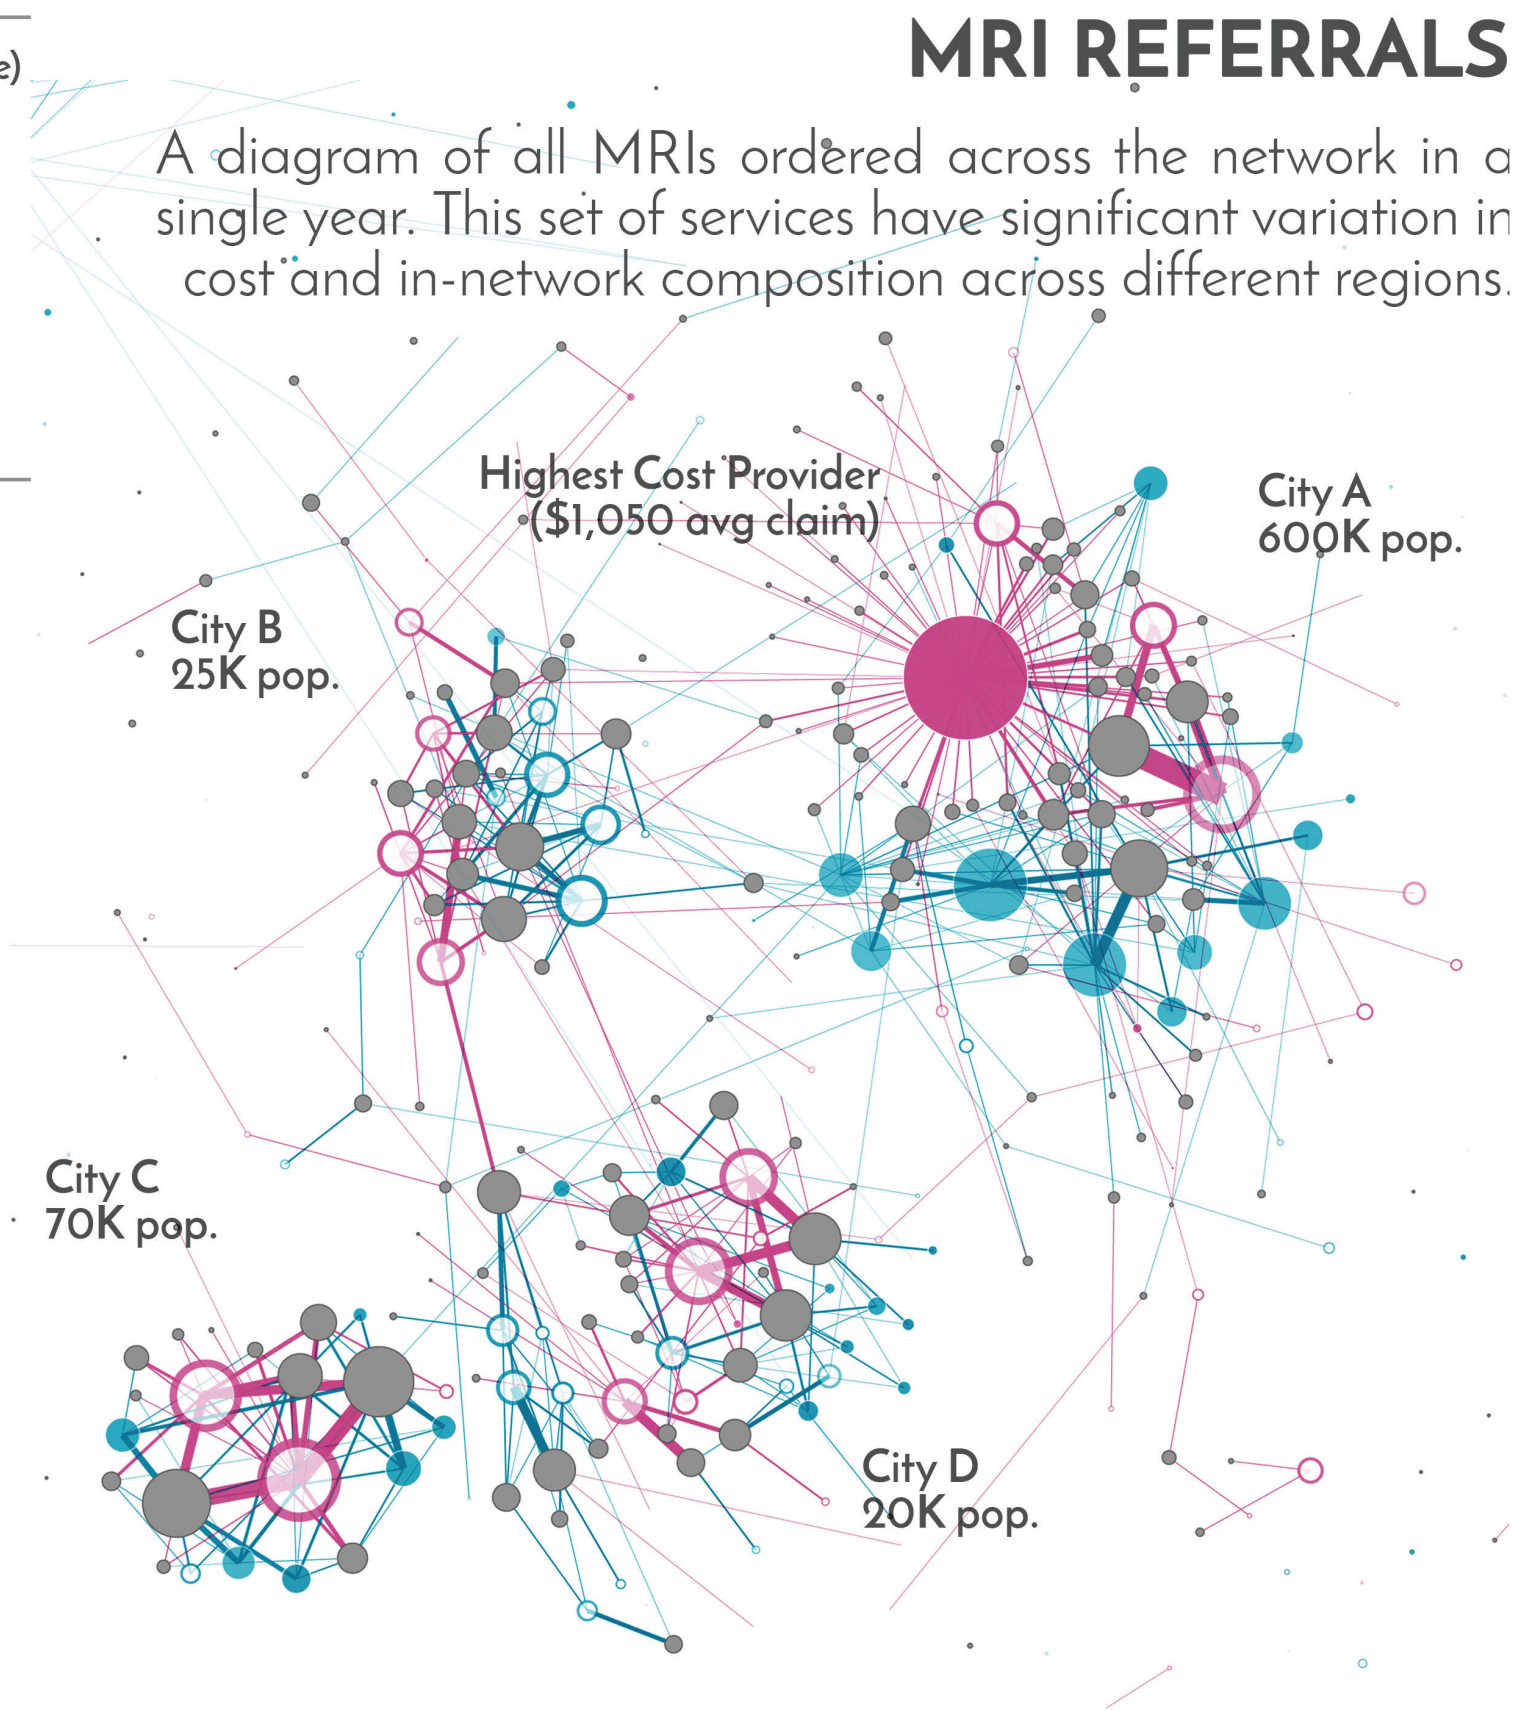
e)

MRI REFERRALS

A diagram of all MRIs ordered across the network in a single year. This set of services have significant variation in cost and in-network composition across different regions.

Highest Cost Provider
($1,050 avg claim)

City A
600K pop.

City B
25K pop.

City C
70K pop.

City D
20K pop.